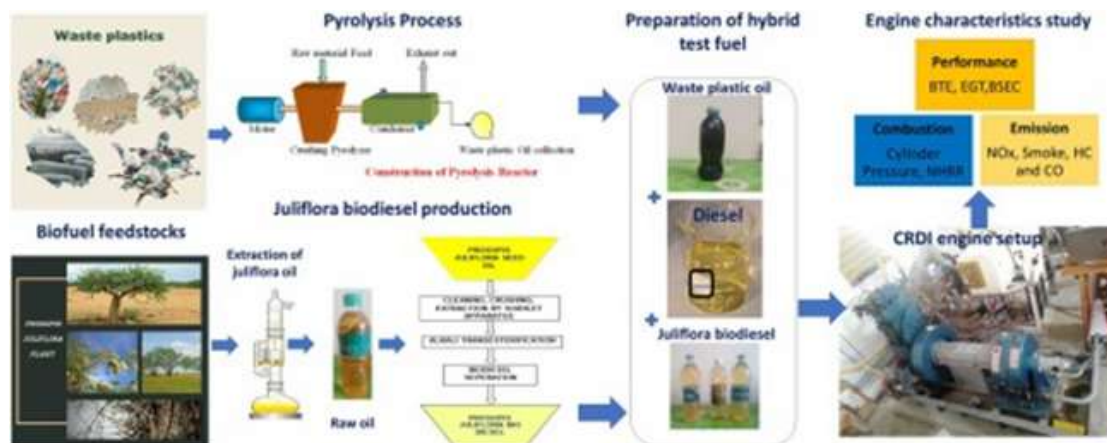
Waste plastics

Pyrolysis Process

Raw material Feed

Exhaust out

Motor

Crushing Pyrolyzer

Catalyst

Waste plastic Oil collection

Construction of Pyrolysis Reactor

Preparation of hybrid test fuel

Waste plastic oil

+

Diesel

+

Juliflora biodiesel

Engine characteristics study

Performance

BTC, EGT,BSEC

Combustion

Cylinder Pressure, NHRR

Emission

NOx, Smoke, HC and CO

CRDI engine setup

Juliflora biodiesel production

Biofuel feedstocks

PROSOPIS JULIFLORA PLANT

Extraction of juliflora oil

Raw oil

PROSOPIS JULIFLORA SEED OIL

CLEANING, CRUSHING, EXTRACTION BY SOXHLET APPARATUS

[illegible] TRANSESTERIFICATION

BIODIESEL SEPARATION

PROSOPIS JULIFLORA BIO DIESEL